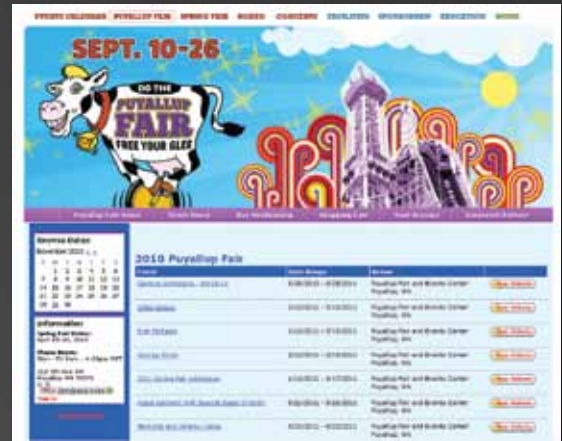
EVENTS CALENDAR PUYALLUP FAIR SPRING FAIR RODEO CONCERTS FACILITIES SPONSORSHIP EDUCATION MORE

SEPT. 10-26

DO THE PUYALLUP FAIR FREE YOUR GLEE

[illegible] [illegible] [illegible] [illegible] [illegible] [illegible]

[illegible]

2010 Puyallup Fair

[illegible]

Information

| Event | Date Range | Venue | |
|---|---|---|---|
| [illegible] | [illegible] | Puyallup Fair and Events Center Puyallup, WA | Buy Tickets |
| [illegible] | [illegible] | Puyallup Fair and Events Center Puyallup, WA | Buy Tickets |
| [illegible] | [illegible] | Puyallup Fair and Events Center Puyallup, WA | Buy Tickets |
| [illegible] | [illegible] | Puyallup Fair and Events Center Puyallup, WA | Buy Tickets |
| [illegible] | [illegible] | Puyallup Fair and Events Center Puyallup, WA | Buy Tickets |
| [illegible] | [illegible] | Puyallup Fair and Events Center Puyallup, WA | Buy Tickets |
| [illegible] | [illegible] | Puyallup Fair and Events Center Puyallup, WA | Buy Tickets |